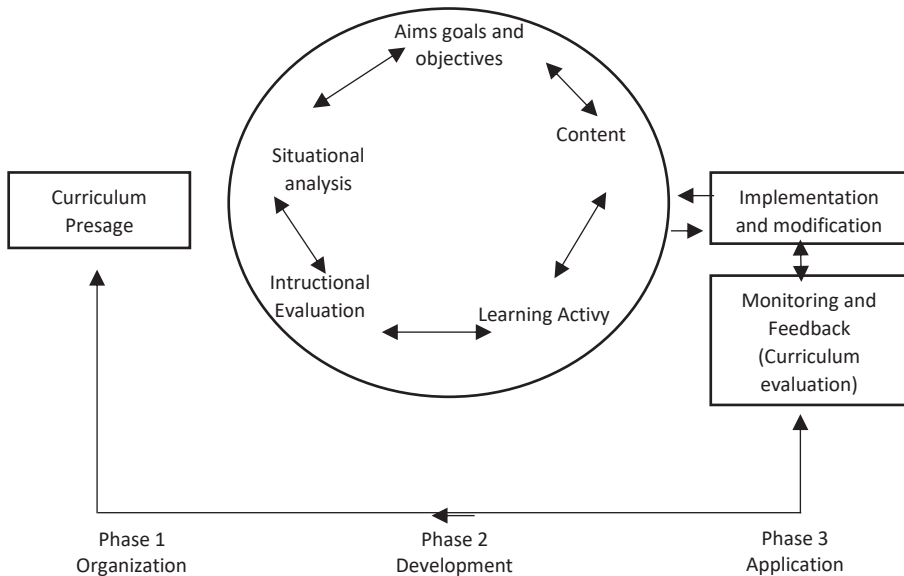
Aims goals and objectives

Content

Situational analysis

Curriculum Presage

Implementation and modification

Intructional Evaluation

Learning Activy

Monitoring and Feedback (Curriculum evaluation)

Phase 1
Organization

Phase 2
Development

Phase 3
Application